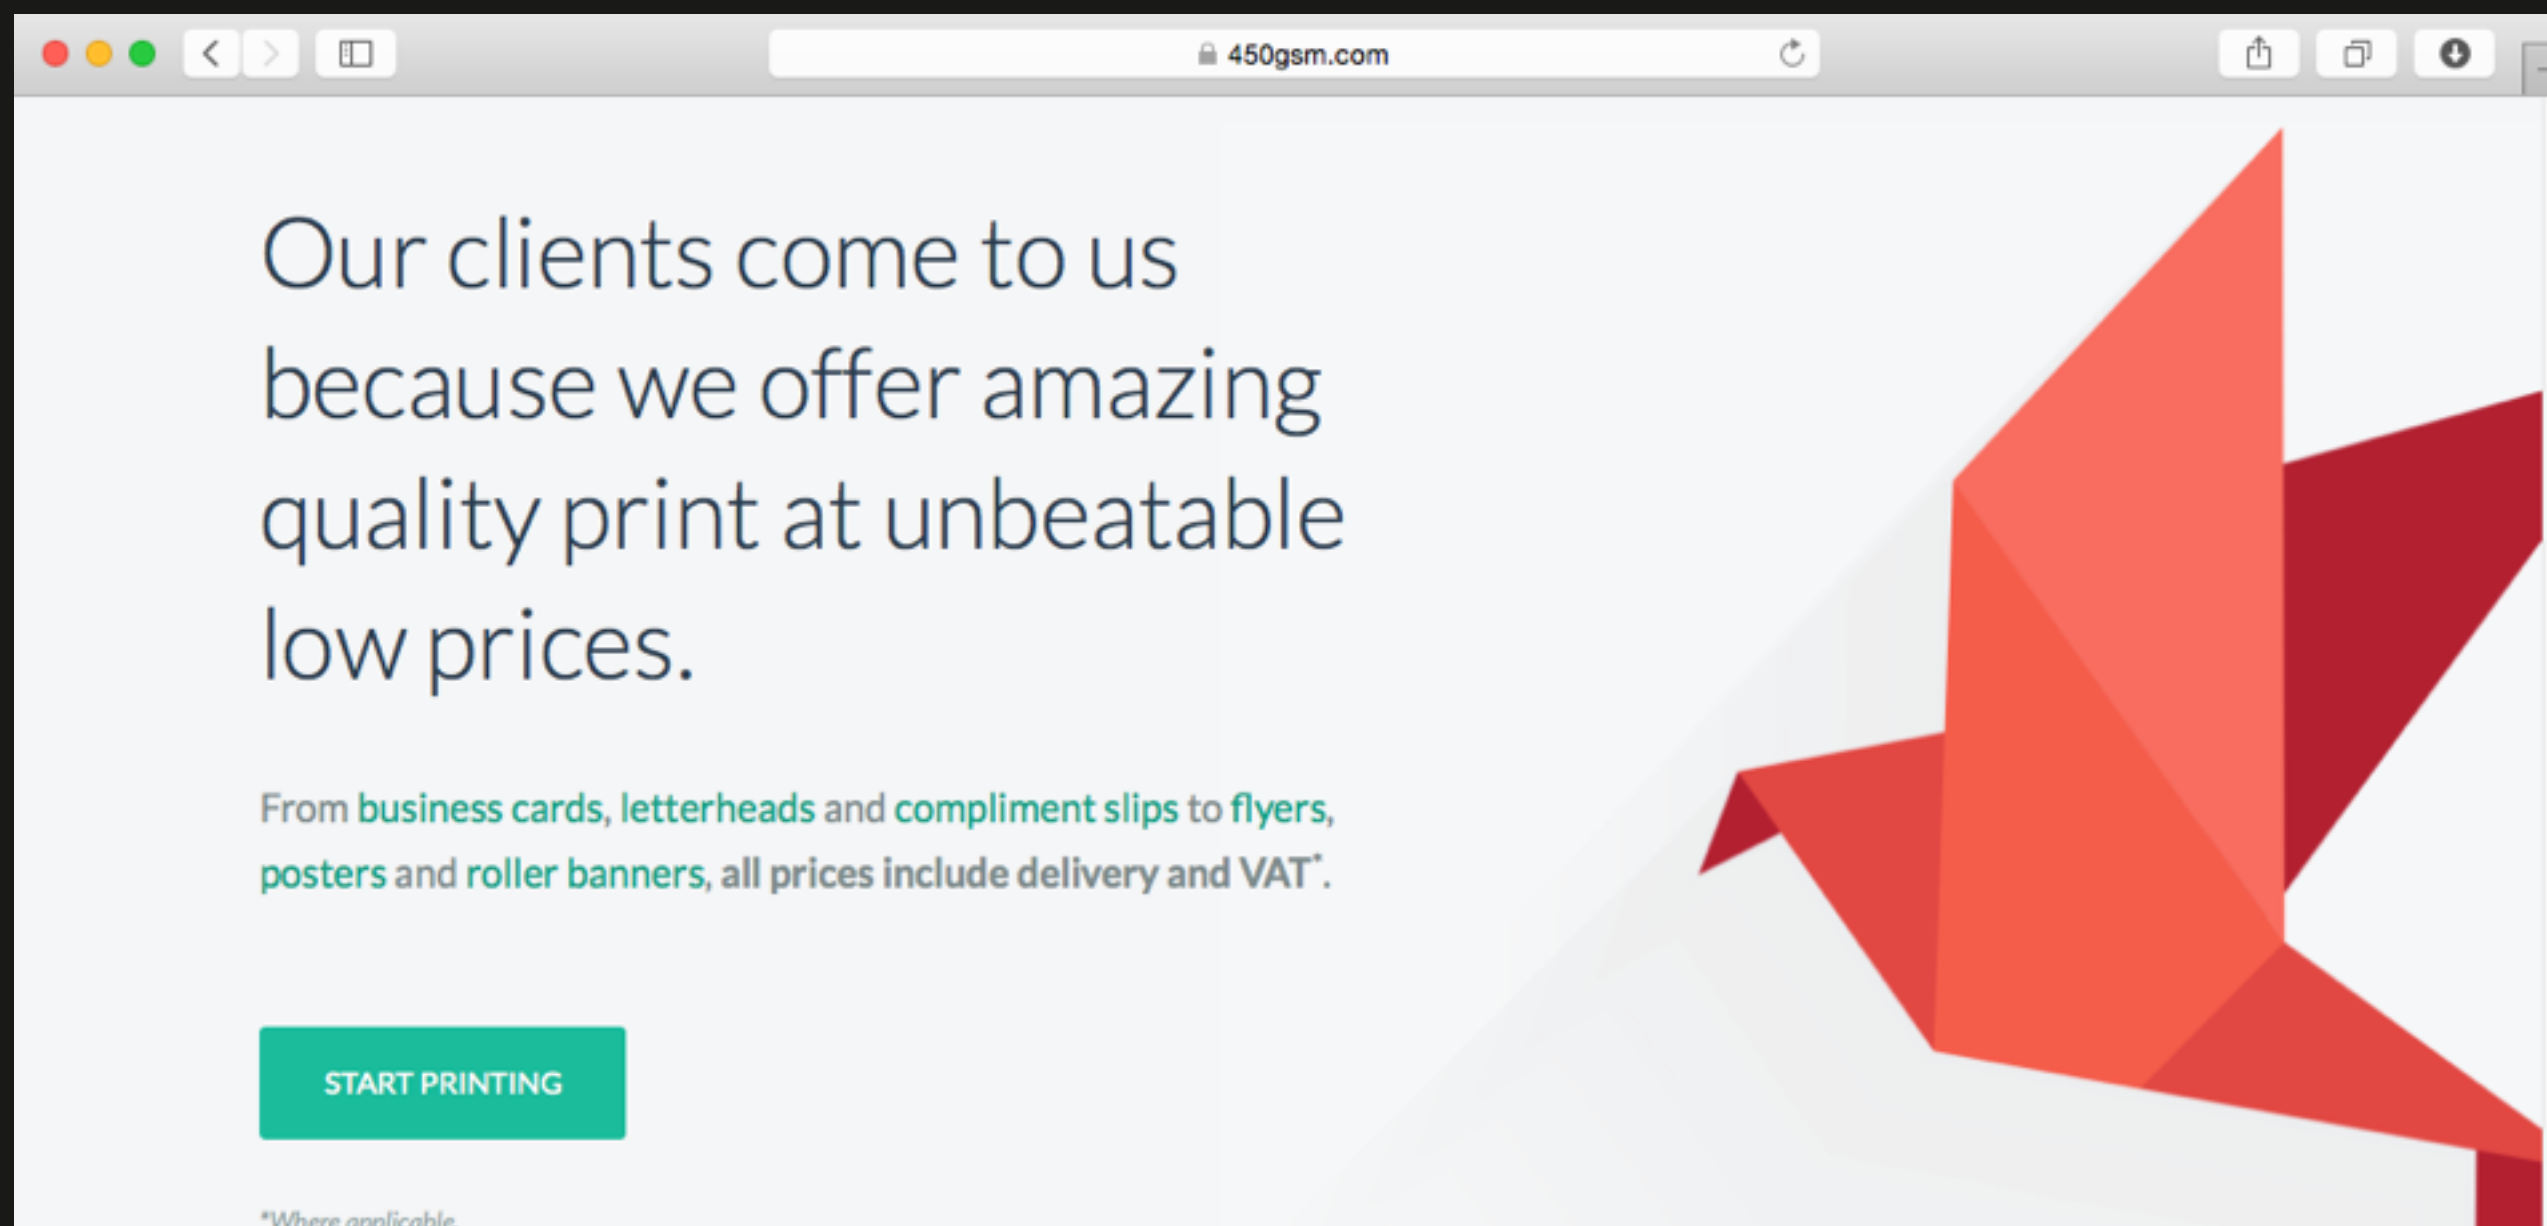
450gsm.com

Our clients come to us because we offer amazing quality print at unbeatable low prices.

From business cards, letterheads and compliment slips to flyers, posters and roller banners, all prices include delivery and VAT*.

START PRINTING

*Where applicable